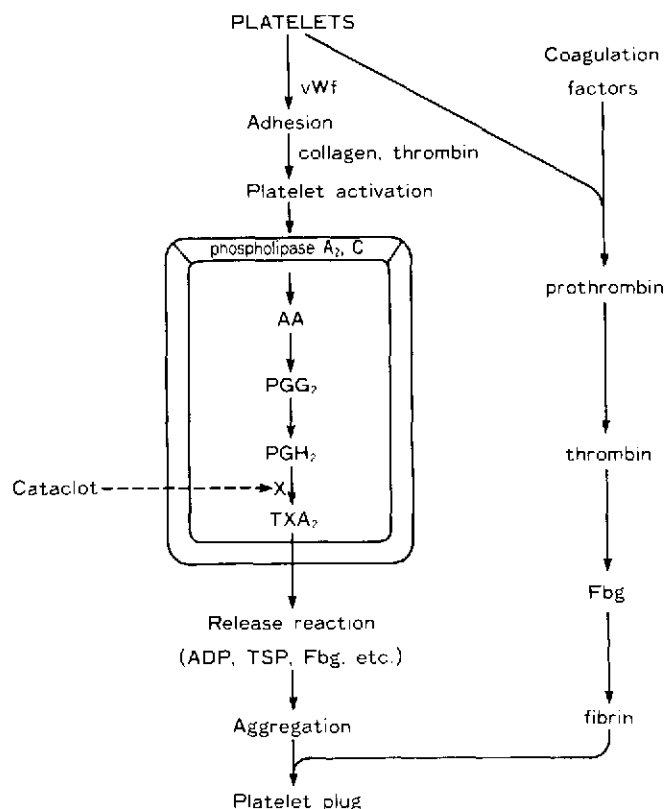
PLATELETS

vWf

Adhesion

collagen, thrombin

Platelet activation

phospholipase $A_2$, C

AA

$PGG_2$

$PGH_2$

Cataclot

X

$TXA_2$

Release reaction

(ADP, TSP, Fbg, etc.)

Aggregation

Platelet plug

Coagulation factors

prothrombin

thrombin

Fbg

fibrin